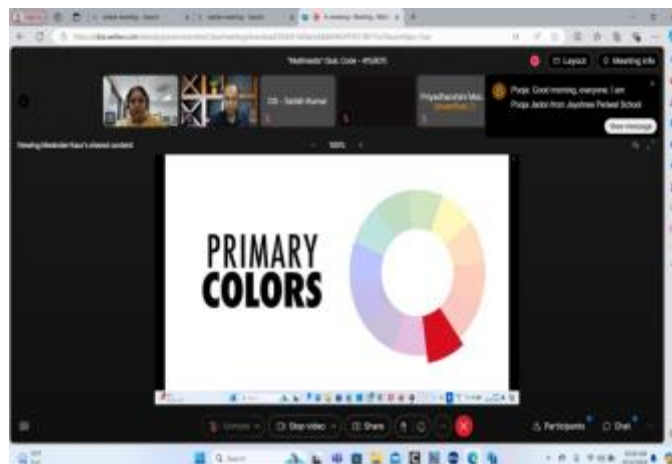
"Mathmatic" Quiz Code - #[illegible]

Layout

Meeting info

CS - Satish Kumar

Priyadharshini Mo...

Pooja: Good morning, everyone. I am Pooja Jadon from Jaishree Periwal School

Show message

Viewing Mandeep Kaur's shared content

100%

PRIMARY COLORS

Stop video

Share

Participants

Chat